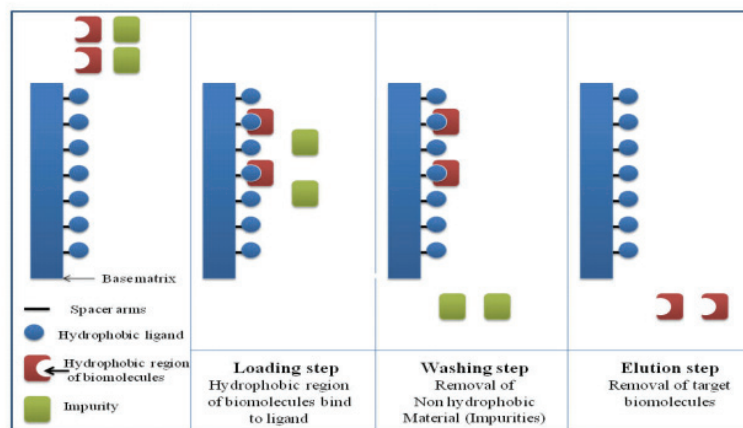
Basematrix

Spacer arms

Hydrophobic ligand

Hydrophobic region of biomolecules

Impurity

Loading step
Hydrophobic region of biomolecules bind to ligand

Washing step
Removal of Non hydrophobic Material (Impurities)

Elution step
Removal of target biomolecules